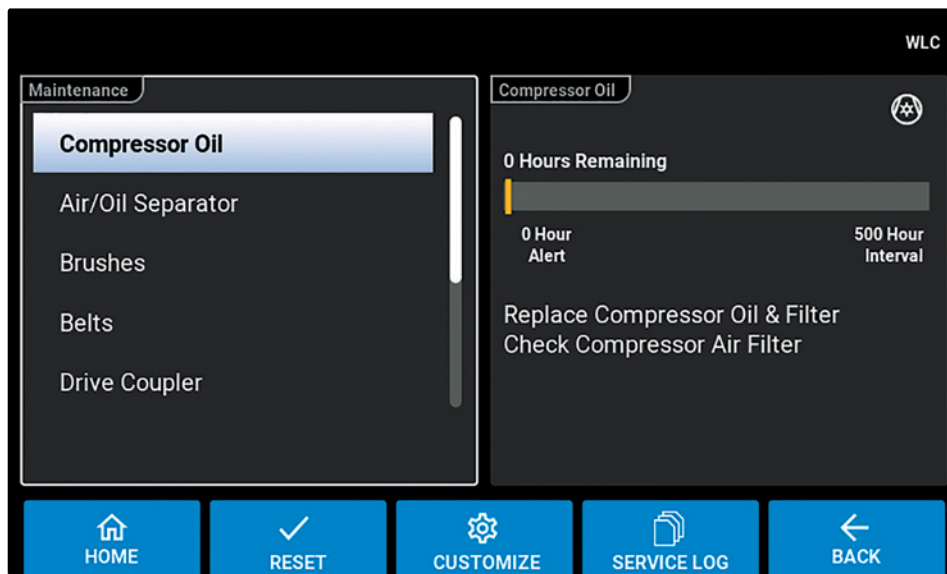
WLC

Maintenance

Compressor Oil

Air/Oil Separator

Brushes

Belts

Drive Coupler

Compressor Oil

0 Hours Remaining

0 Hour
Alert

500 Hour
Interval

Replace Compressor Oil & Filter
Check Compressor Air Filter

HOME

RESET

CUSTOMIZE

SERVICE LOG

BACK